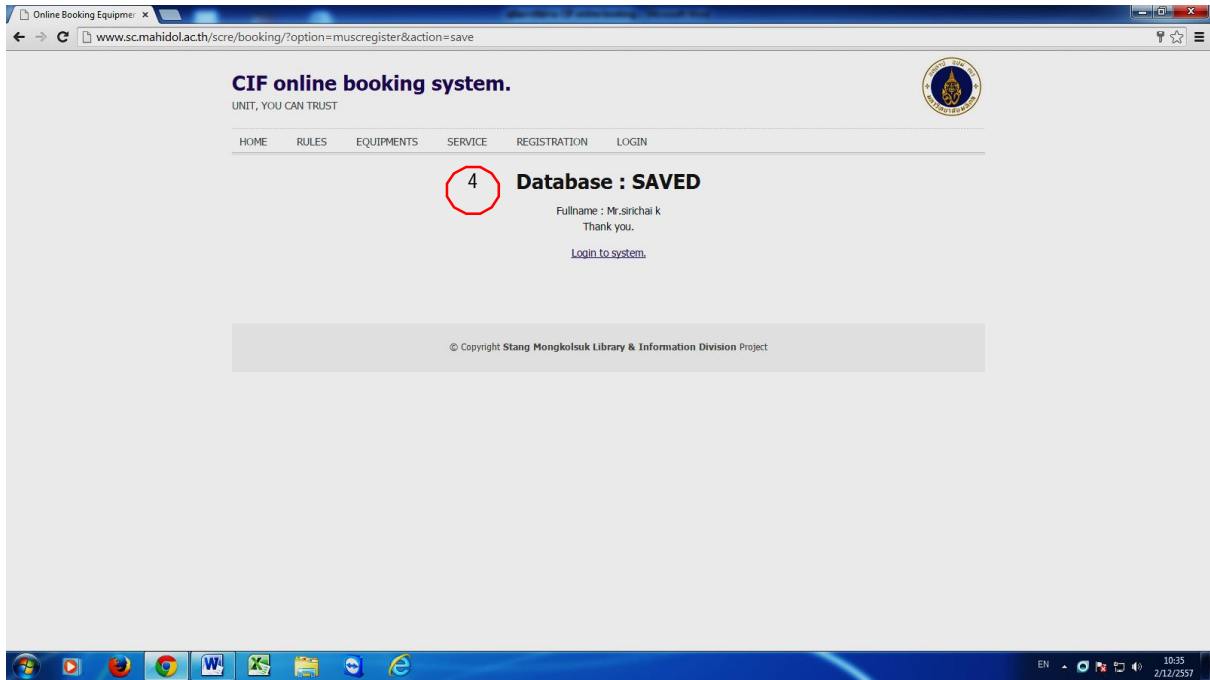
Online Booking Equipmen ×

www.sc.mahidol.ac.th/scre/booking/?option=muscregister&action=save

CIF online booking system.
UNIT, YOU CAN TRUST

HOME RULES EQUIPMENTS SERVICE REGISTRATION LOGIN

4

Database : SAVED

Fullname : Mr.sirichai k
Thank you.

Login to system.

© Copyright Stang Mongkolsuk Library & Information Division Project

EN 10:35 2/12/2557